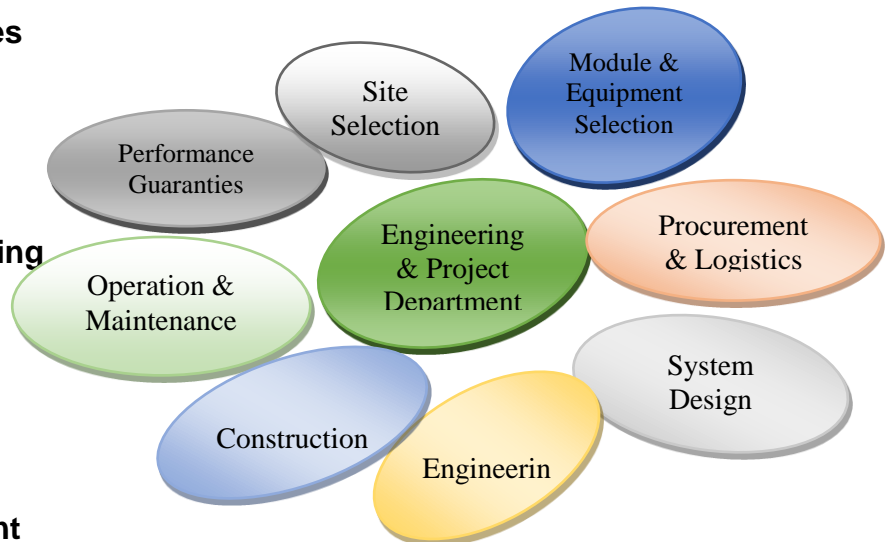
es

ing

nt

Site Selection

Module & Equipment Selection

Performance Guaranties

Engineering & Project Department

Procurement & Logistics

Operation & Maintenance

System Design

Construction

Engineerin